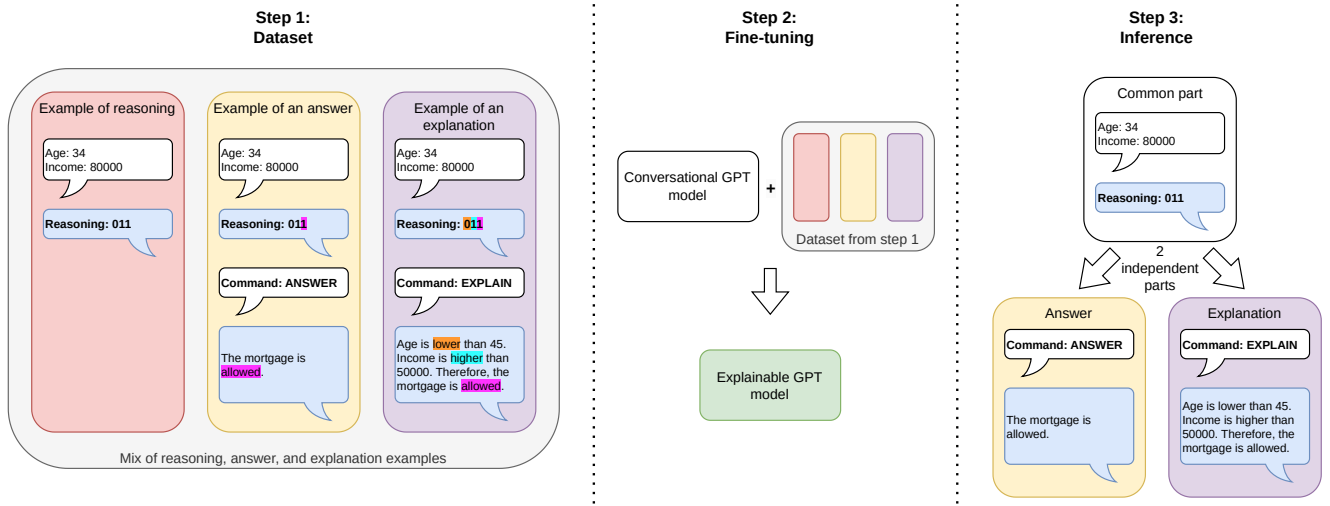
Step 1:
Dataset

Example of reasoning

Age: 34
Income: 80000

Reasoning: 011

Example of an answer

Age: 34
Income: 80000

Reasoning: 011

Command: ANSWER

The mortgage is allowed.

Example of an explanation

Age: 34
Income: 80000

Reasoning: 011

Command: EXPLAIN

Age is lower than 45. Income is higher than 50000. Therefore, the mortgage is allowed.

Mix of reasoning, answer, and explanation examples

Step 2:
Fine-tuning

Conversational GPT model

+

Dataset from step 1

Explainable GPT model

Step 3:
Inference

Common part

Age: 34
Income: 80000

Reasoning: 011

2 independent parts

Answer

Command: ANSWER

The mortgage is allowed.

Explanation

Command: EXPLAIN

Age is lower than 45. Income is higher than 50000. Therefore, the mortgage is allowed.